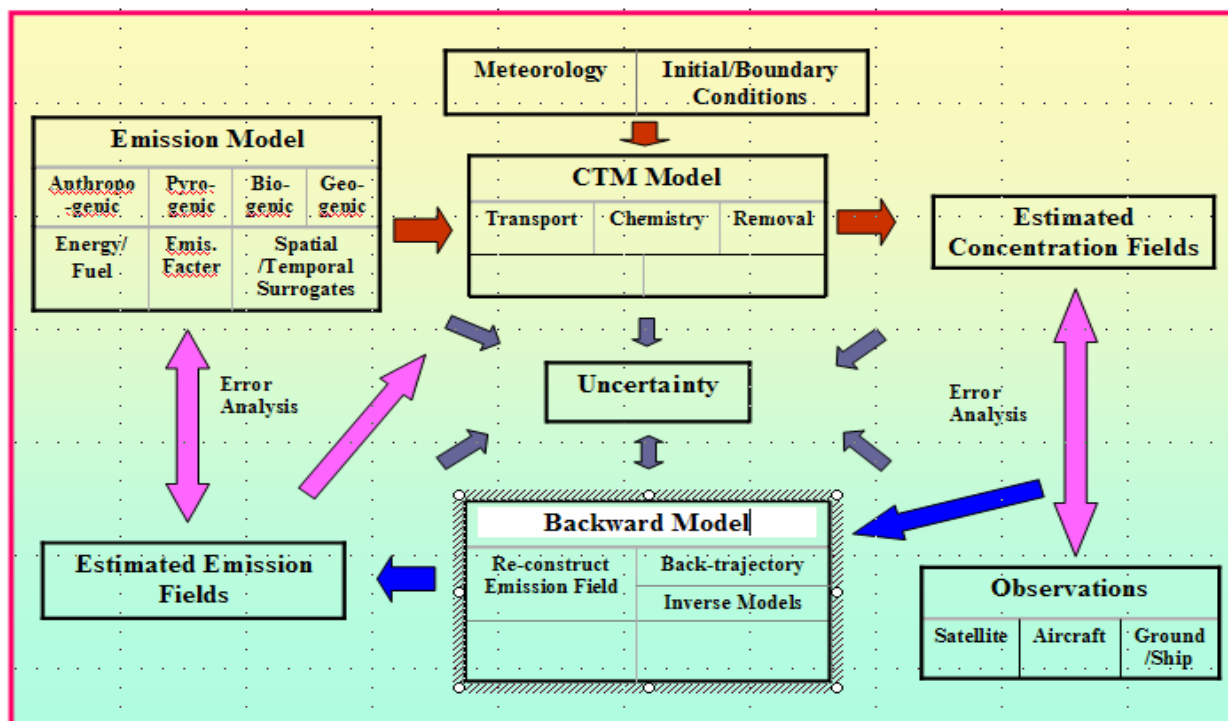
| Meteorology | Initial/Boundary Conditions |
|---|---|

**Emission Model**

| Anthropogenic | Pyrogenic | Biogenic | Geogenic |
|---|---|---|---|
| Energy/ Fuel | Emis. Facter | Spatial /Temporal Surrogates | |

**CTM Model**

| Transport | Chemistry | Removal |
|---|---|---|

Estimated Concentration Fields

Error Analysis

Uncertainty

Error Analysis

**Backward Model**

| Re-construct Emission Field | Back-trajectory |
|---|---|
| | Inverse Models |

Estimated Emission Fields

**Observations**

| Satellite | Aircraft | Ground /Ship |
|---|---|---|